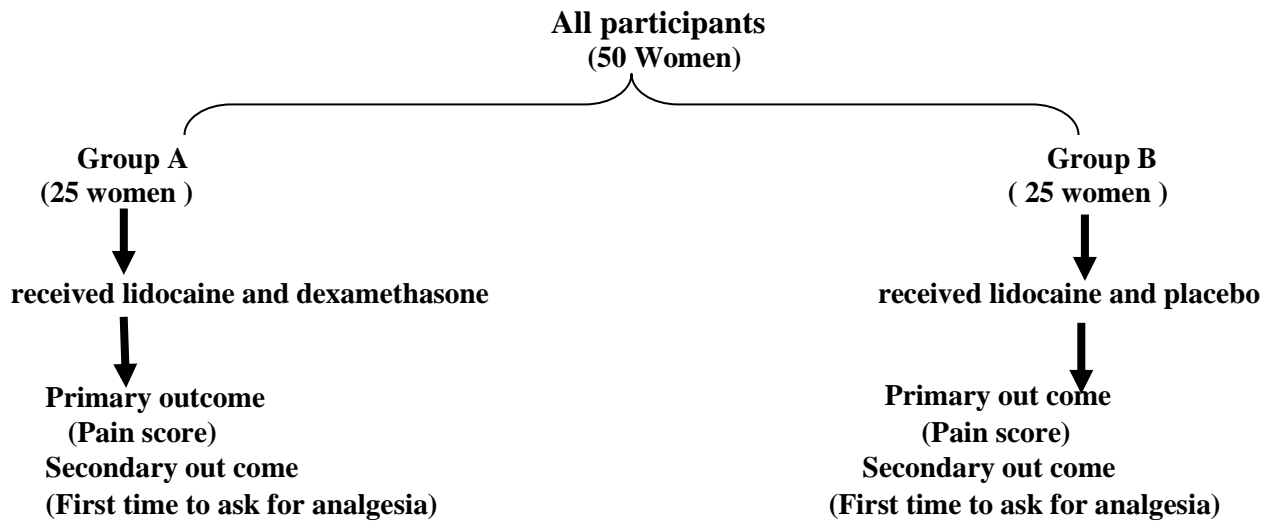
All participants
(50 Women)

Group A
(25 women )

received lidocaine and dexamethasone

Primary outcome
(Pain score)
Secondary out come
(First time to ask for analgesia)

Group B
( 25 women )

received lidocaine and placebo

Primary out come
(Pain score)
Secondary out come
(First time to ask for analgesia)